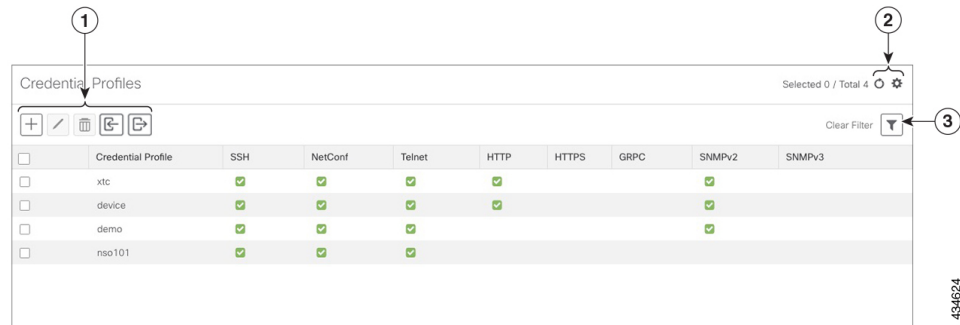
1

2

Credential Profiles

Selected 0 / Total 4

3

Clear Filter

| | Credential Profile | SSH | NetConf | Telnet | HTTP | HTTPS | GRPC | SNMPv2 | SNMPv3 |
|---|---|---|---|---|---|---|---|---|---|
| | xtc | ✓ | ✓ | ✓ | ✓ | | | ✓ | |
| | device | ✓ | ✓ | ✓ | ✓ | | | ✓ | |
| | demo | ✓ | ✓ | ✓ | | | | ✓ | |
| | nso101 | ✓ | ✓ | ✓ | | | | | |

434624